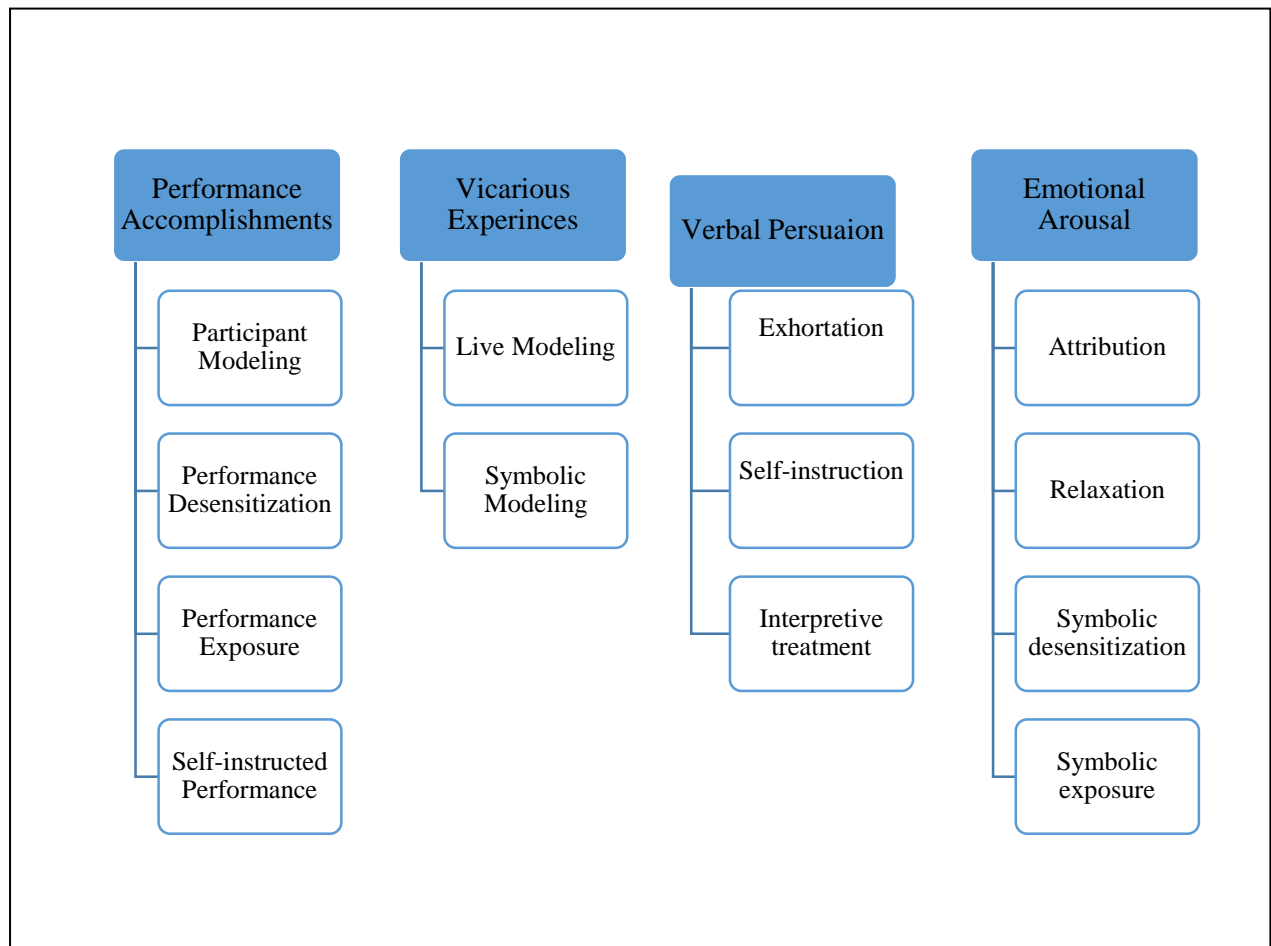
Performance Accomplishments

Participant Modeling

Performance Desensitization

Performance Exposure

Self-instructed Performance

Vicarious Experinces

Live Modeling

Symbolic Modeling

Verbal Persuaion

Exhortation

Self-instruction

Interpretive treatment

Emotional Arousal

Attribution

Relaxation

Symbolic desensitization

Symbolic exposure